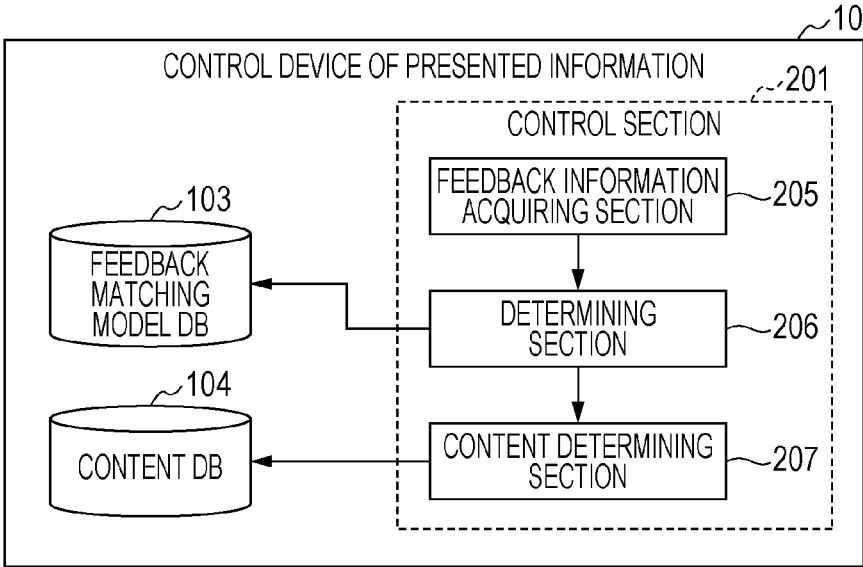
10

CONTROL DEVICE OF PRESENTED INFORMATION

201

CONTROL SECTION

FEEDBACK INFORMATION ACQUIRING SECTION

205

103

FEEDBACK MATCHING MODEL DB

DETERMINING SECTION

206

104

CONTENT DB

CONTENT DETERMINING SECTION

207